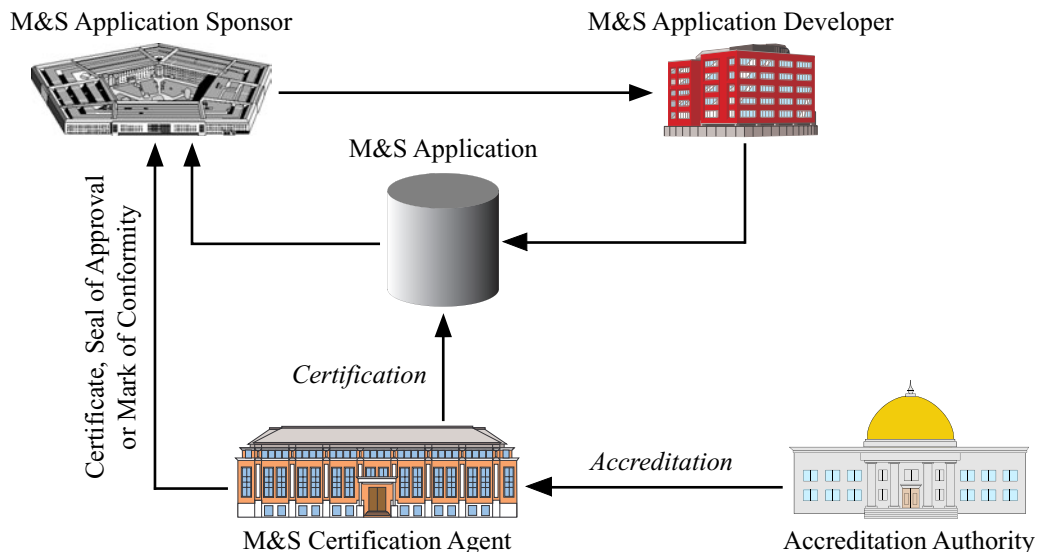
M&S Application Sponsor

M&S Application Developer

M&S Application

Certificate, Seal of Approval or Mark of Conformity

Certification

Accreditation

M&S Certification Agent

Accreditation Authority